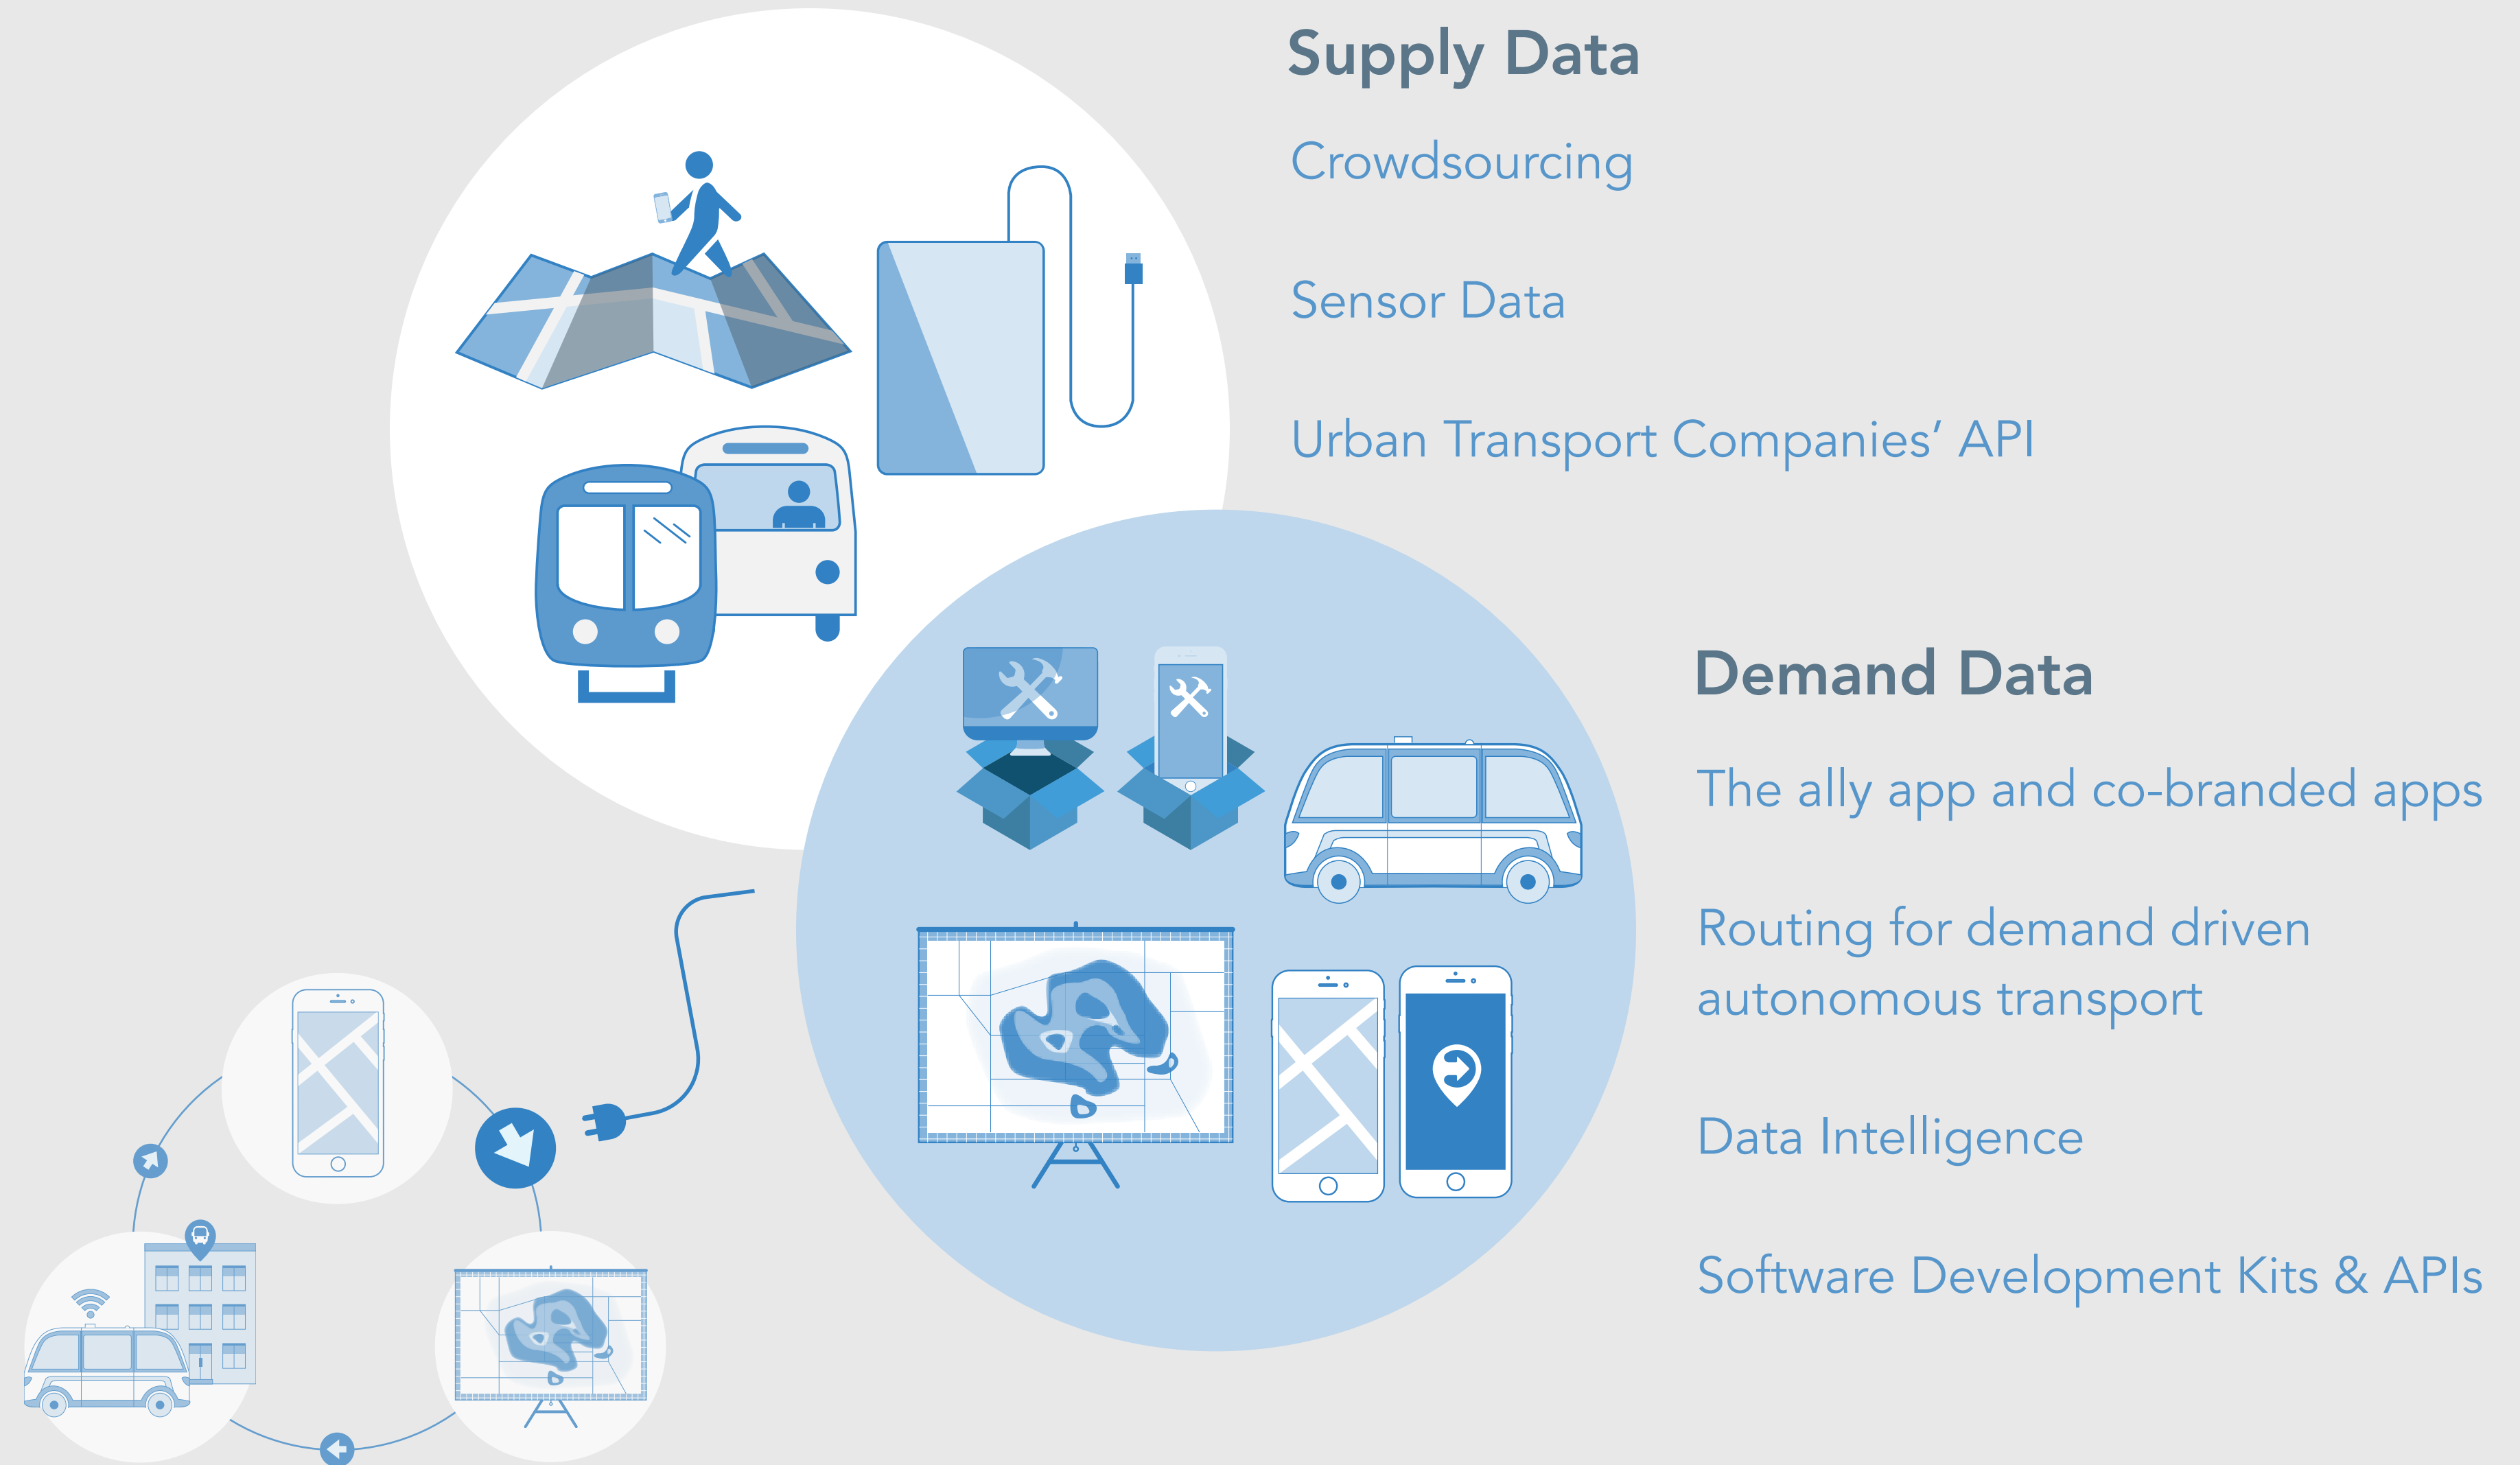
Supply Data

Crowdsourcing

Sensor Data

Urban Transport Companies' API

Demand Data

The ally app and co-branded apps

Routing for demand driven autonomous transport

Data Intelligence

Software Development Kits & APIs